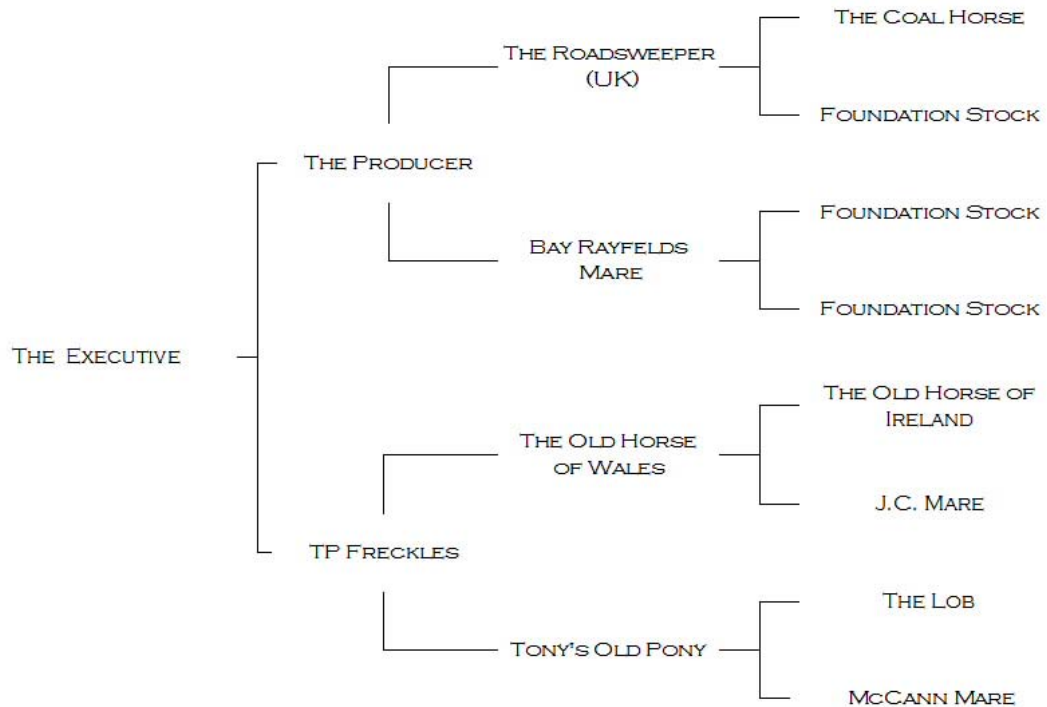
The Coal Horse

The Roadsweeper (UK)

Foundation Stock

The Producer

Foundation Stock

Bay Rayfelds Mare

Foundation Stock

The Executive

The Old Horse of Ireland

The Old Horse of Wales

J.C. Mare

TP Freckles

The Lob

Tony's Old Pony

McCann Mare